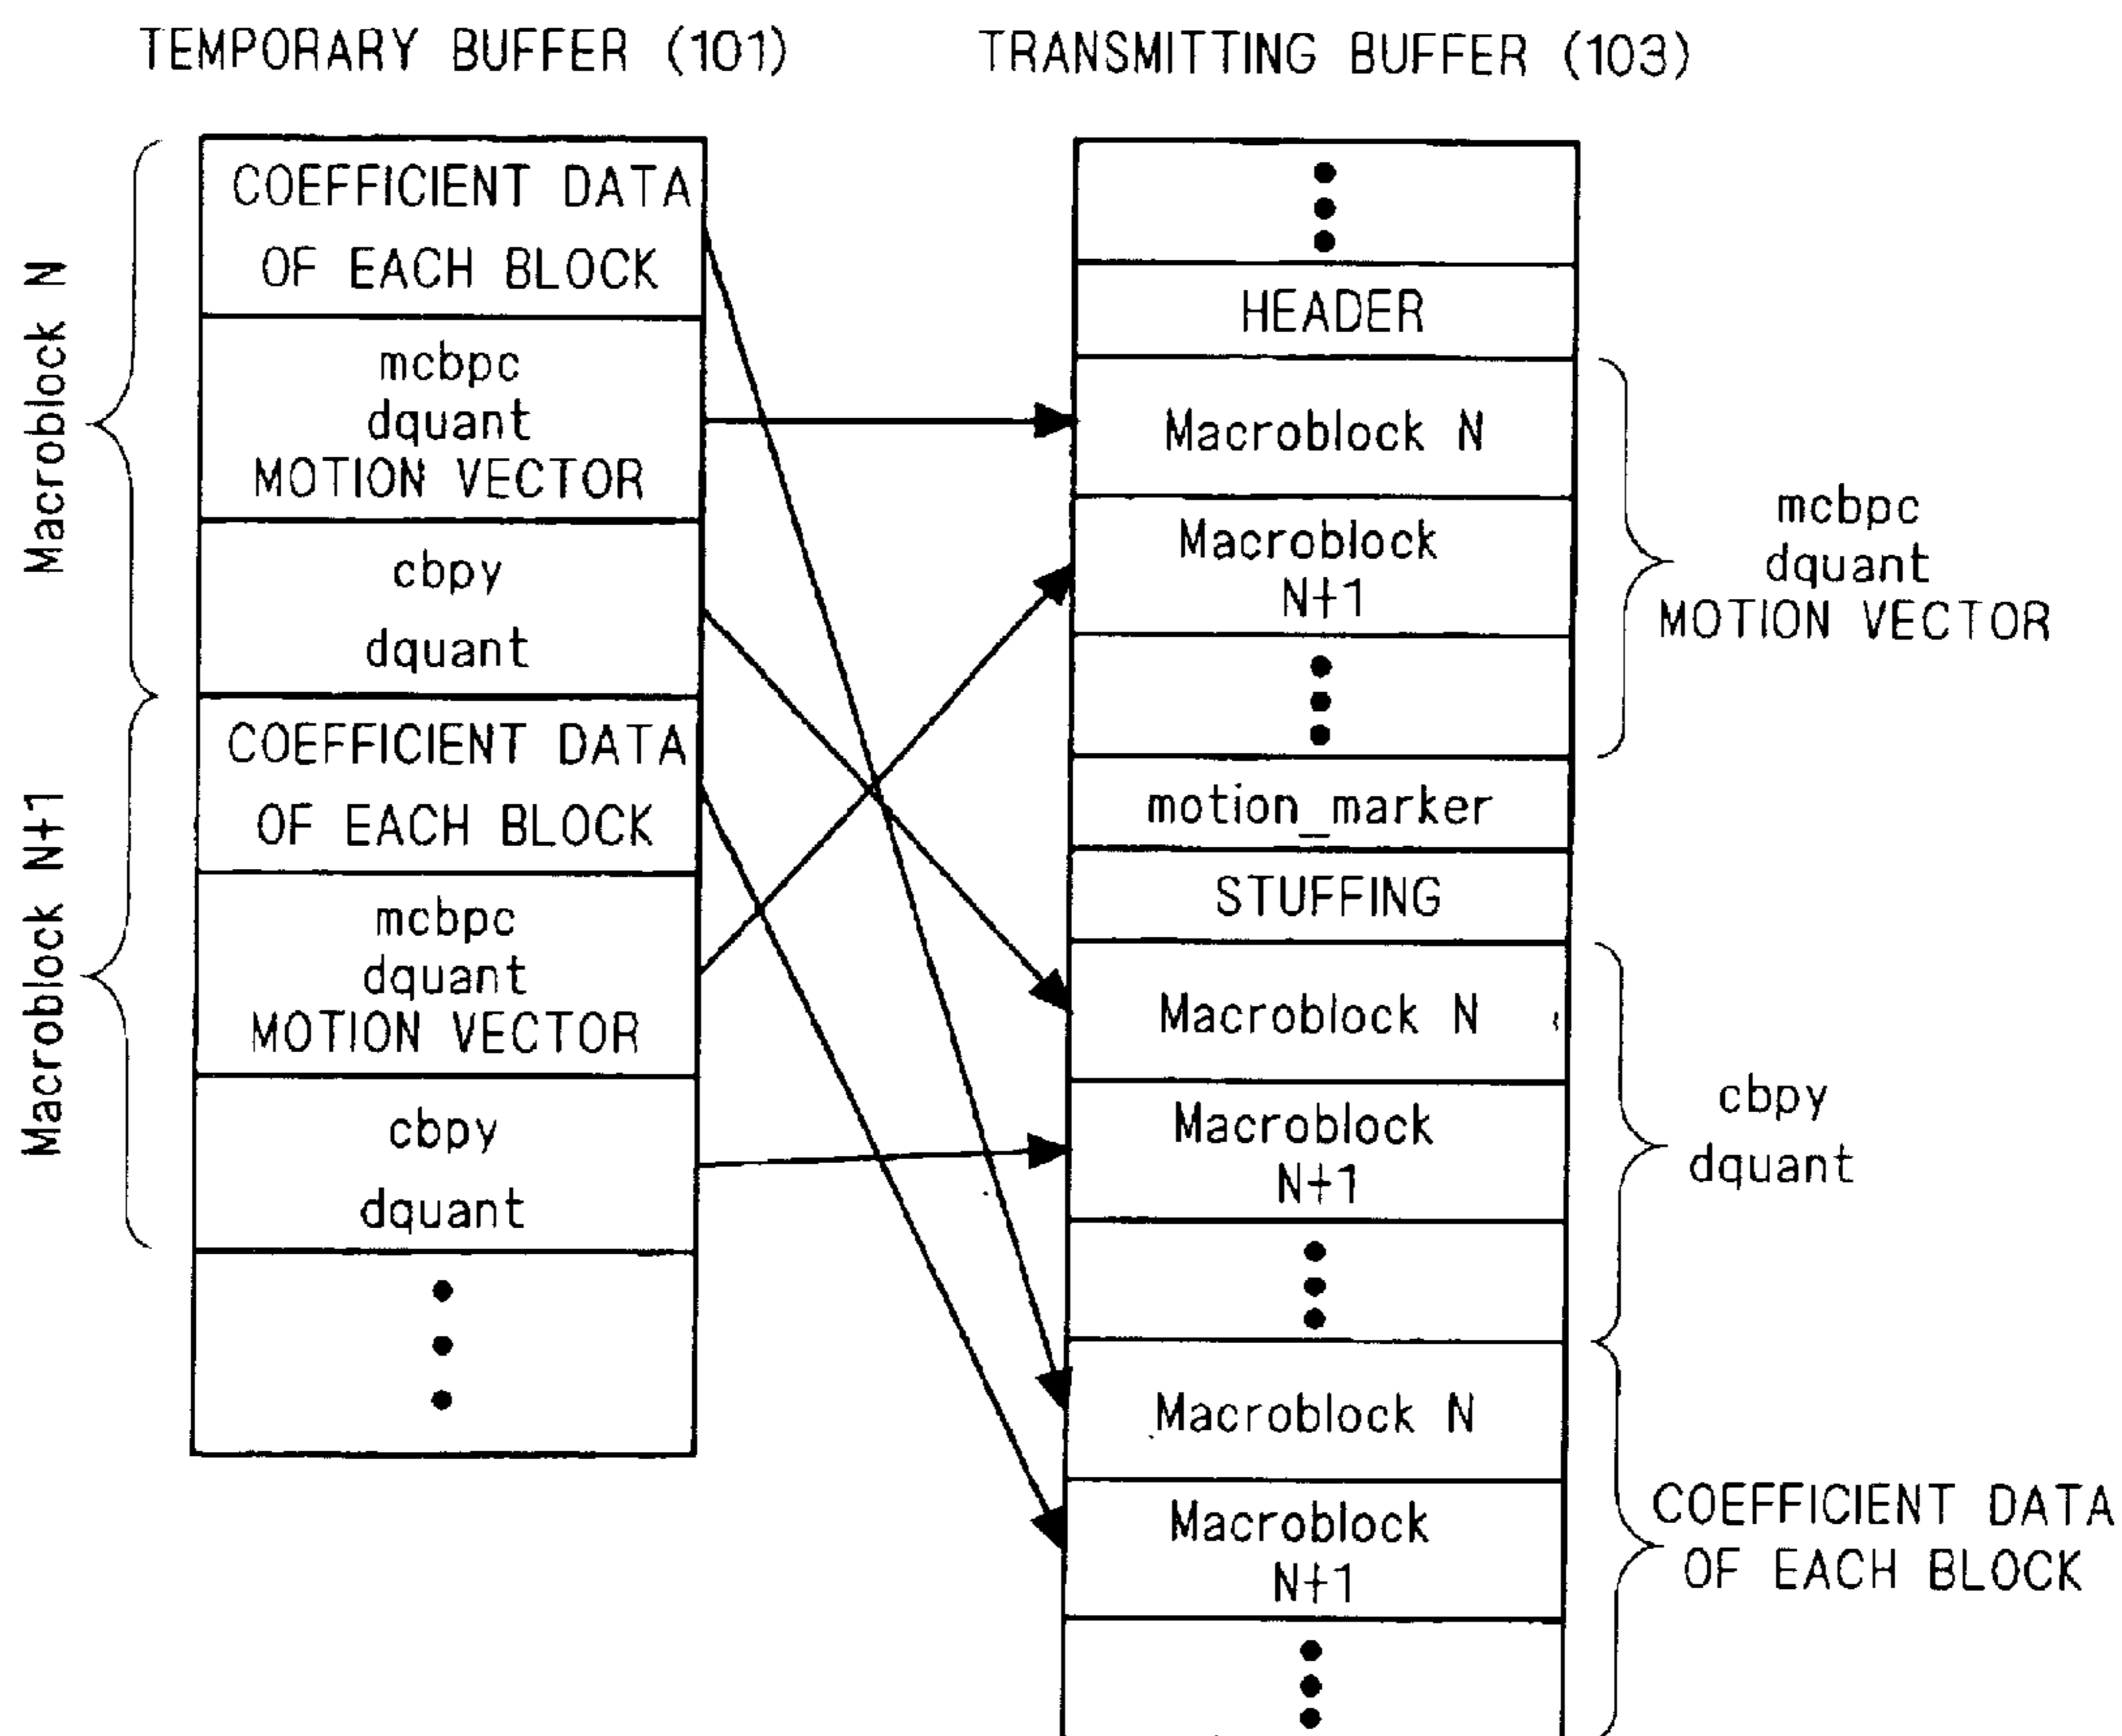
TEMPORARY BUFFER (101)

TRANSMITTING BUFFER (103)

Macroblock N

COEFFICIENT DATA OF EACH BLOCK

mcbpc
dquant
MOTION VECTOR

cbpy
dquant

Macroblock N+1

COEFFICIENT DATA OF EACH BLOCK

mcbpc
dquant
MOTION VECTOR

cbpy
dquant

HEADER

Macroblock N

Macroblock N+1

motion_marker

STUFFING

Macroblock N

Macroblock N+1

Macroblock N

Macroblock N+1

mcbpc
dquant
MOTION VECTOR

cbpy
dquant

COEFFICIENT DATA OF EACH BLOCK